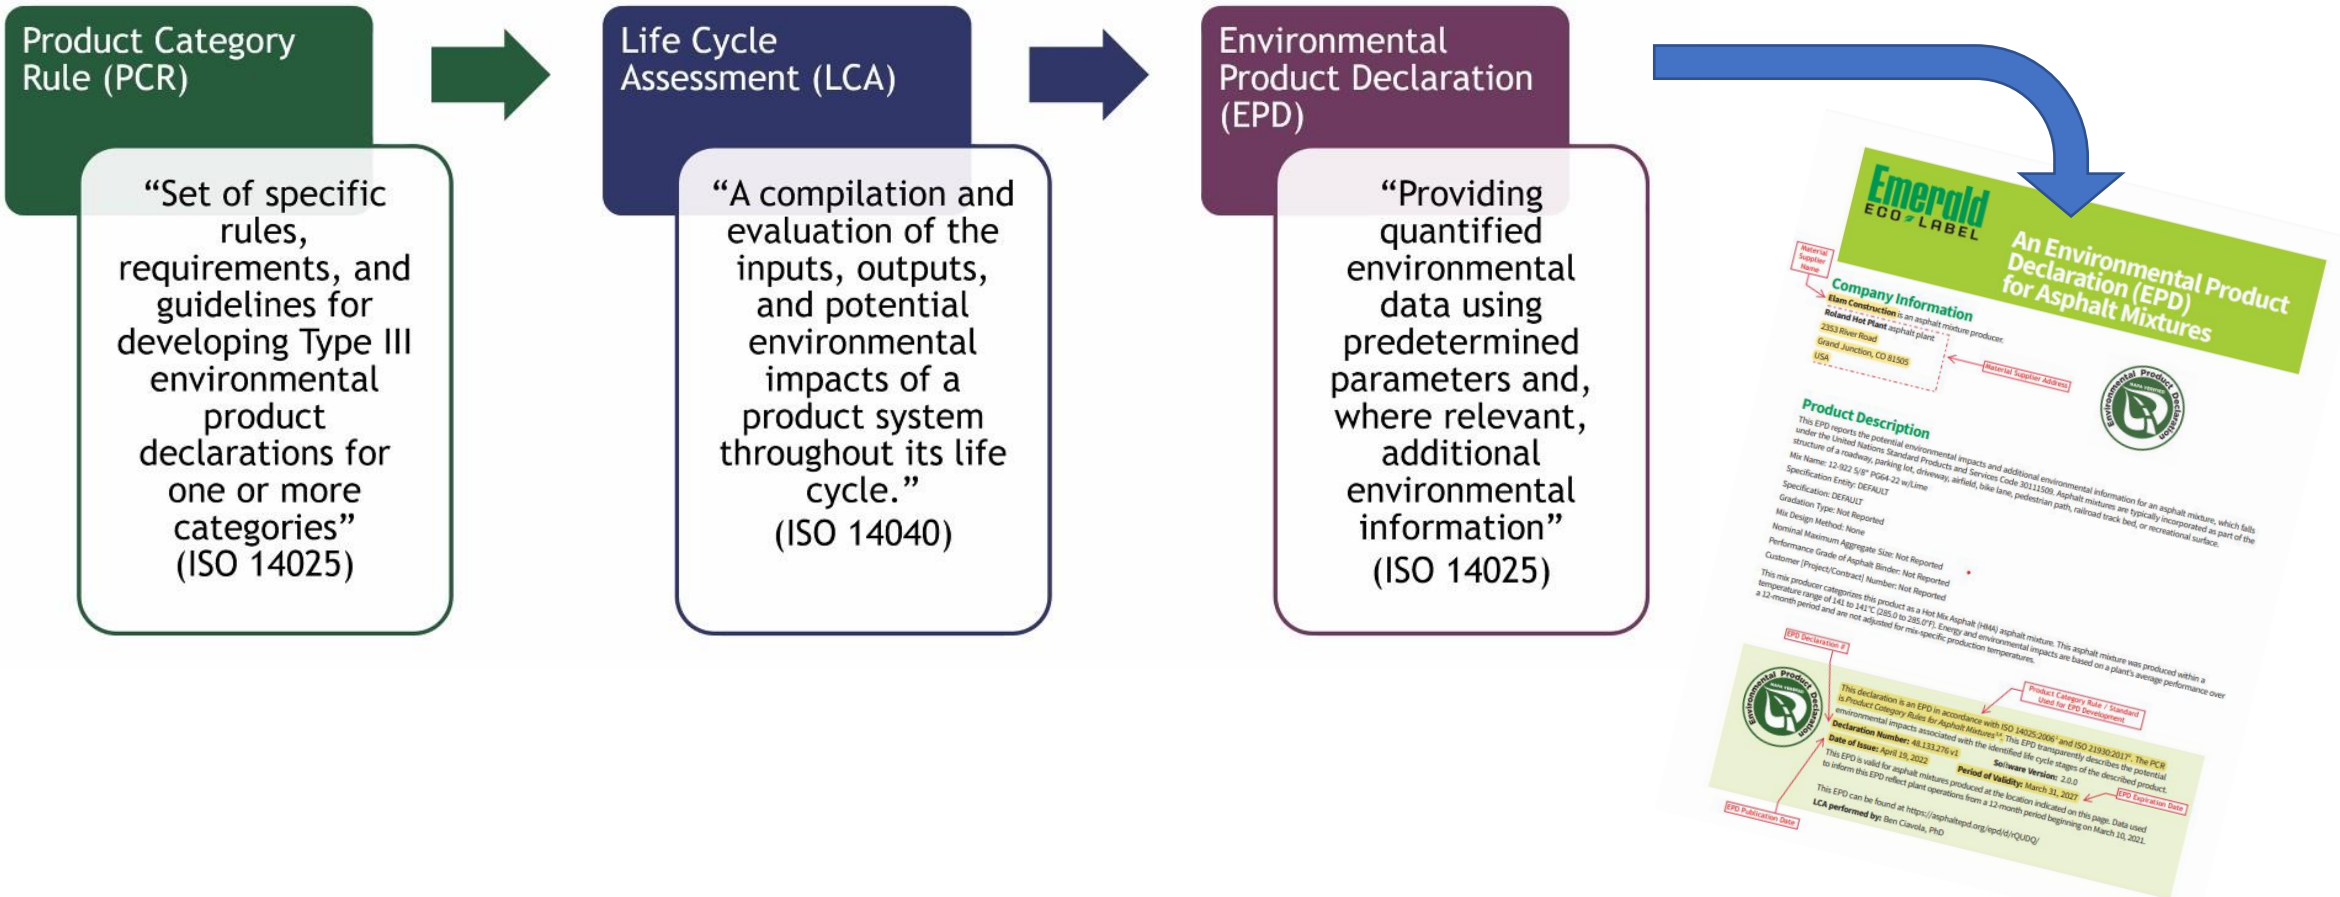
Product Category Rule (PCR)

"Set of specific rules, requirements, and guidelines for developing Type III environmental product declarations for one or more categories" (ISO 14025)

Life Cycle Assessment (LCA)

"A compilation and evaluation of the inputs, outputs, and potential environmental impacts of a product system throughout its life cycle." (ISO 14040)

Environmental Product Declaration (EPD)

"Providing quantified environmental data using predetermined parameters and, where relevant, additional environmental information" (ISO 14025)

Emerald ECO LABEL

An Environmental Product Declaration (EPD) for Asphalt Mixtures

Material Supplier Name

Company Information

Elam Construction is an asphalt mixture producer.
Roland Hot Plant asphalt plant
2353 River Road
Grand Junction, CO 81505
USA

Material Supplier Address

Product Description

This EPD reports the potential environmental impacts and additional environmental information for an asphalt mixture, which falls under the United Nations Standard Products and Services Code 30111509. Asphalt mixtures are typically incorporated as part of the structure of a roadway, parking lot, driveway, airfield, bike lane, pedestrian path, railroad track bed, or recreational surface.
Mix Name: 12-922 5/8" PG64-22 w/Lime
Specification Entity: DEFAULT
Specification: DEFAULT
Gradation Type: Not Reported
Mix Design Method: None
Nominal Maximum Aggregate Size: Not Reported
Performance Grade of Asphalt Binder: Not Reported
Customer [Project/Contract] Number: Not Reported

This mix producer categorizes this product as a Hot Mix Asphalt (HMA) asphalt mixture. This asphalt mixture was produced within a temperature range of 141 to 141°C (285.0 to 285.0°F). Energy and environmental impacts are based on a plant's average performance over a 12-month period and are not adjusted for mix-specific production temperatures.

EPD Declaration #

Product Category Rule / Standard Used for EPD Development

This declaration is an EPD in accordance with ISO 14025:2006 and ISO 21930:2017. The PCR is Product Category Rules for Asphalt Mixtures. This EPD transparently describes the potential environmental impacts associated with the identified life cycle stages of the described product.
Declaration Number: 48.133.276 v1
Date of Issue: April 19, 2022
Software Version: 2.0.0
Period of Validity: March 31, 2027
This EPD is valid for asphalt mixtures produced at the location indicated on this page. Data used to inform this EPD reflect plant operations from a 12-month period beginning on March 10, 2021.
This EPD can be found at https://asphaltepd.org/epd/d/rQUDQ/
LCA performed by: Ben Ciavola, PhD

EPD Expiration Date
EPD Publication Date